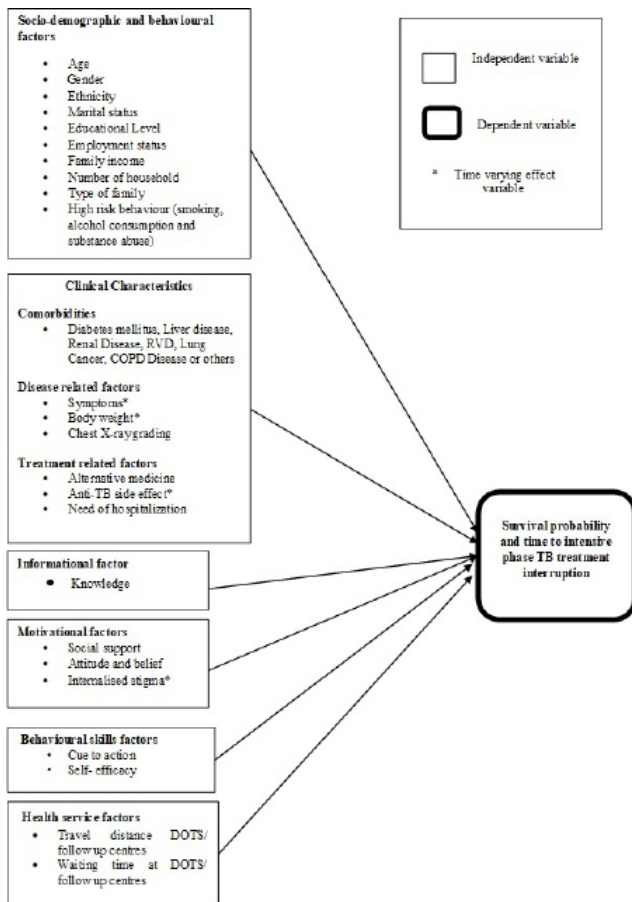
Socio-demographic and behavioural factors
- Age
- Gender
- Ethnicity
- Marital status
- Educational Level
- Employment status
- Family income
- Number of household
- Type of family
- High risk behaviour (smoking, alcohol consumption and substance abuse)

Independent variable

Dependent variable

* Time varying effect variable

Clinical Characteristics

Comorbidities
- Diabetes mellitus, Liver disease, Renal Disease, RVD, Lung Cancer, COPD Disease or others

Disease related factors
- Symptoms*
- Body weight*
- Chest X-raygrading

Treatment related factors
- Alternative medicine
- Anti-TB side effect*
- Need of hospitalization

Survival probability and time to intensive phase TB treatment interruption

Informational factor
- Knowledge

Motivational factors
- Social support
- Attitude and belief
- Internalised stigma*

Behavioural skills factors
- Cue to action
- Self- efficacy

Health service factors
- Travel distance DOTS/ follow up centres
- Waiting time at DOTS/ follow up centres